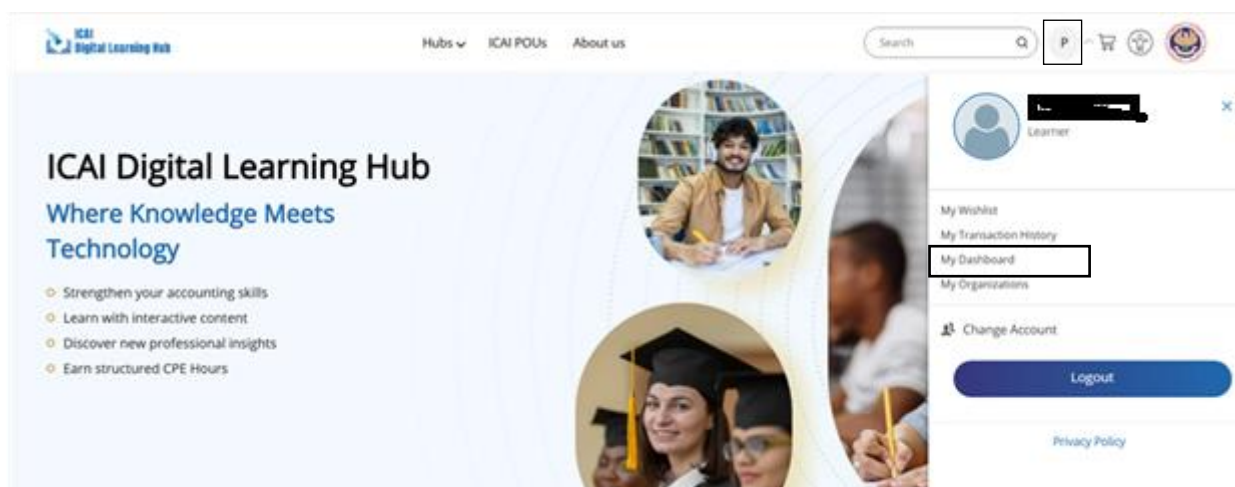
ICAI Digital Learning Hub

Hubs ICAI POUs About us

Search

P

ICAI Digital Learning Hub

Where Knowledge Meets Technology

Strengthen your accounting skills
Learn with interactive content
Discover new professional insights
Earn structured CPE Hours

Learner

My Wishlist
My Transaction History
My Dashboard
My Organizations

Change Account

Logout

Privacy Policy